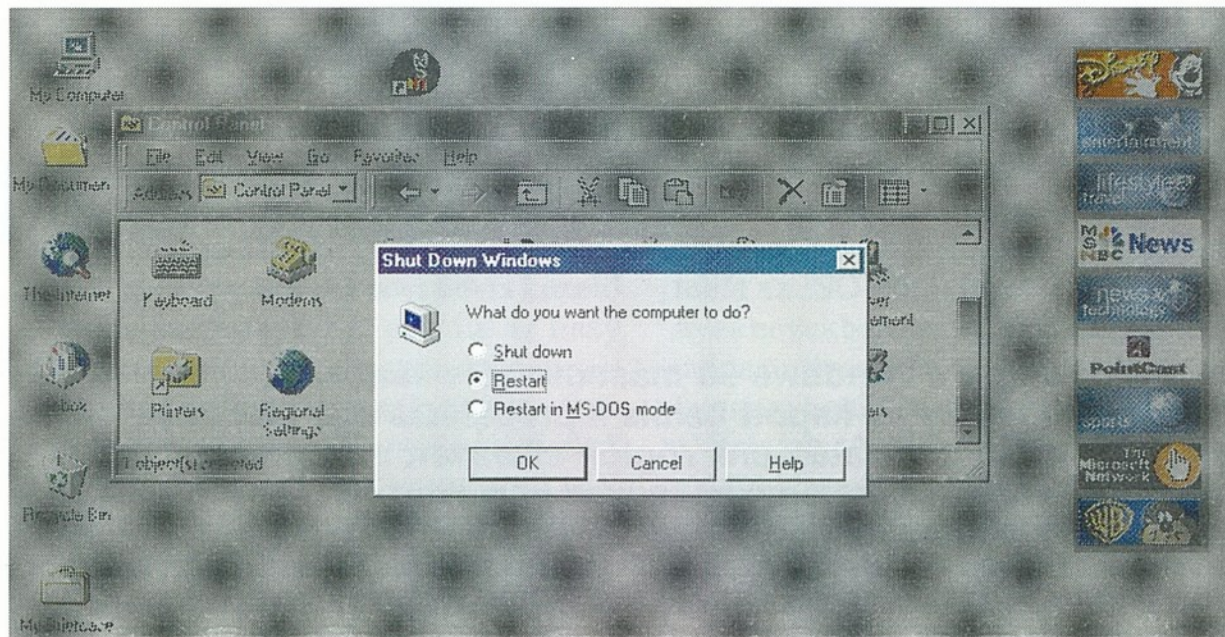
My Computer

My Documents

The Internet

Inbox

Recycle Bin

My Briefcase

Control Panel

File Edit View Go Favorites Help

Address Control Panel

Keyboard

Modems

Printers

Regional Settings

Power Management

Users

1 object(s) selected

Shut Down Windows

What do you want the computer to do?

Shut down

Restart

Restart in MS-DOS mode

OK

Cancel

Help

entertainment

lifestyle & travel

MS NBC News

news & technology

PointCast

sports

The Microsoft Network